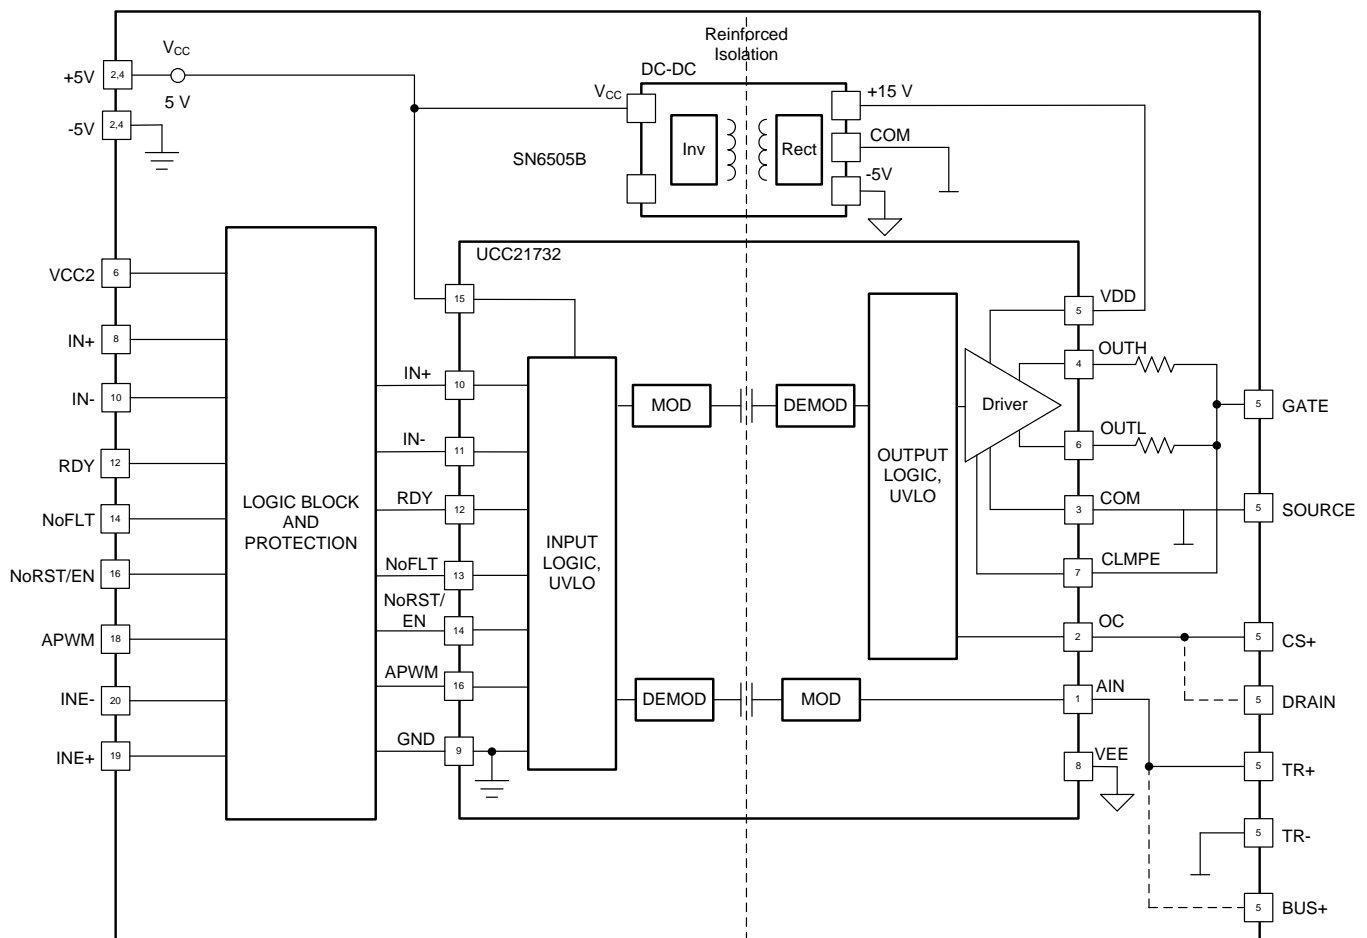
Reinforced Isolation

$V_{CC}$

+5V 2,4

5 V

-5V 2,4

DC-DC

$V_{CC}$

Inv

Rect

+15 V

COM

-5V

SN6505B

UCC21732

VCC2 6

IN+ 8

IN- 10

RDY 12

NoFLT 14

NoRST/EN 16

APWM 18

INE- 20

INE+ 19

LOGIC BLOCK AND PROTECTION

15

IN+ 10

IN- 11

RDY 12

NoFLT 13

NoRST/ EN 14

APWM 16

GND 9

INPUT LOGIC, UVLO

MOD

DEMOD

DEMOD

MOD

OUTPUT LOGIC, UVLO

Driver

5 VDD

4 OUTH

6 OUTL

3 COM

7 CLMPE

2 OC

1 AIN

8 VEE

5 GATE

5 SOURCE

5 CS+

5 DRAIN

5 TR+

5 TR-

5 BUS+